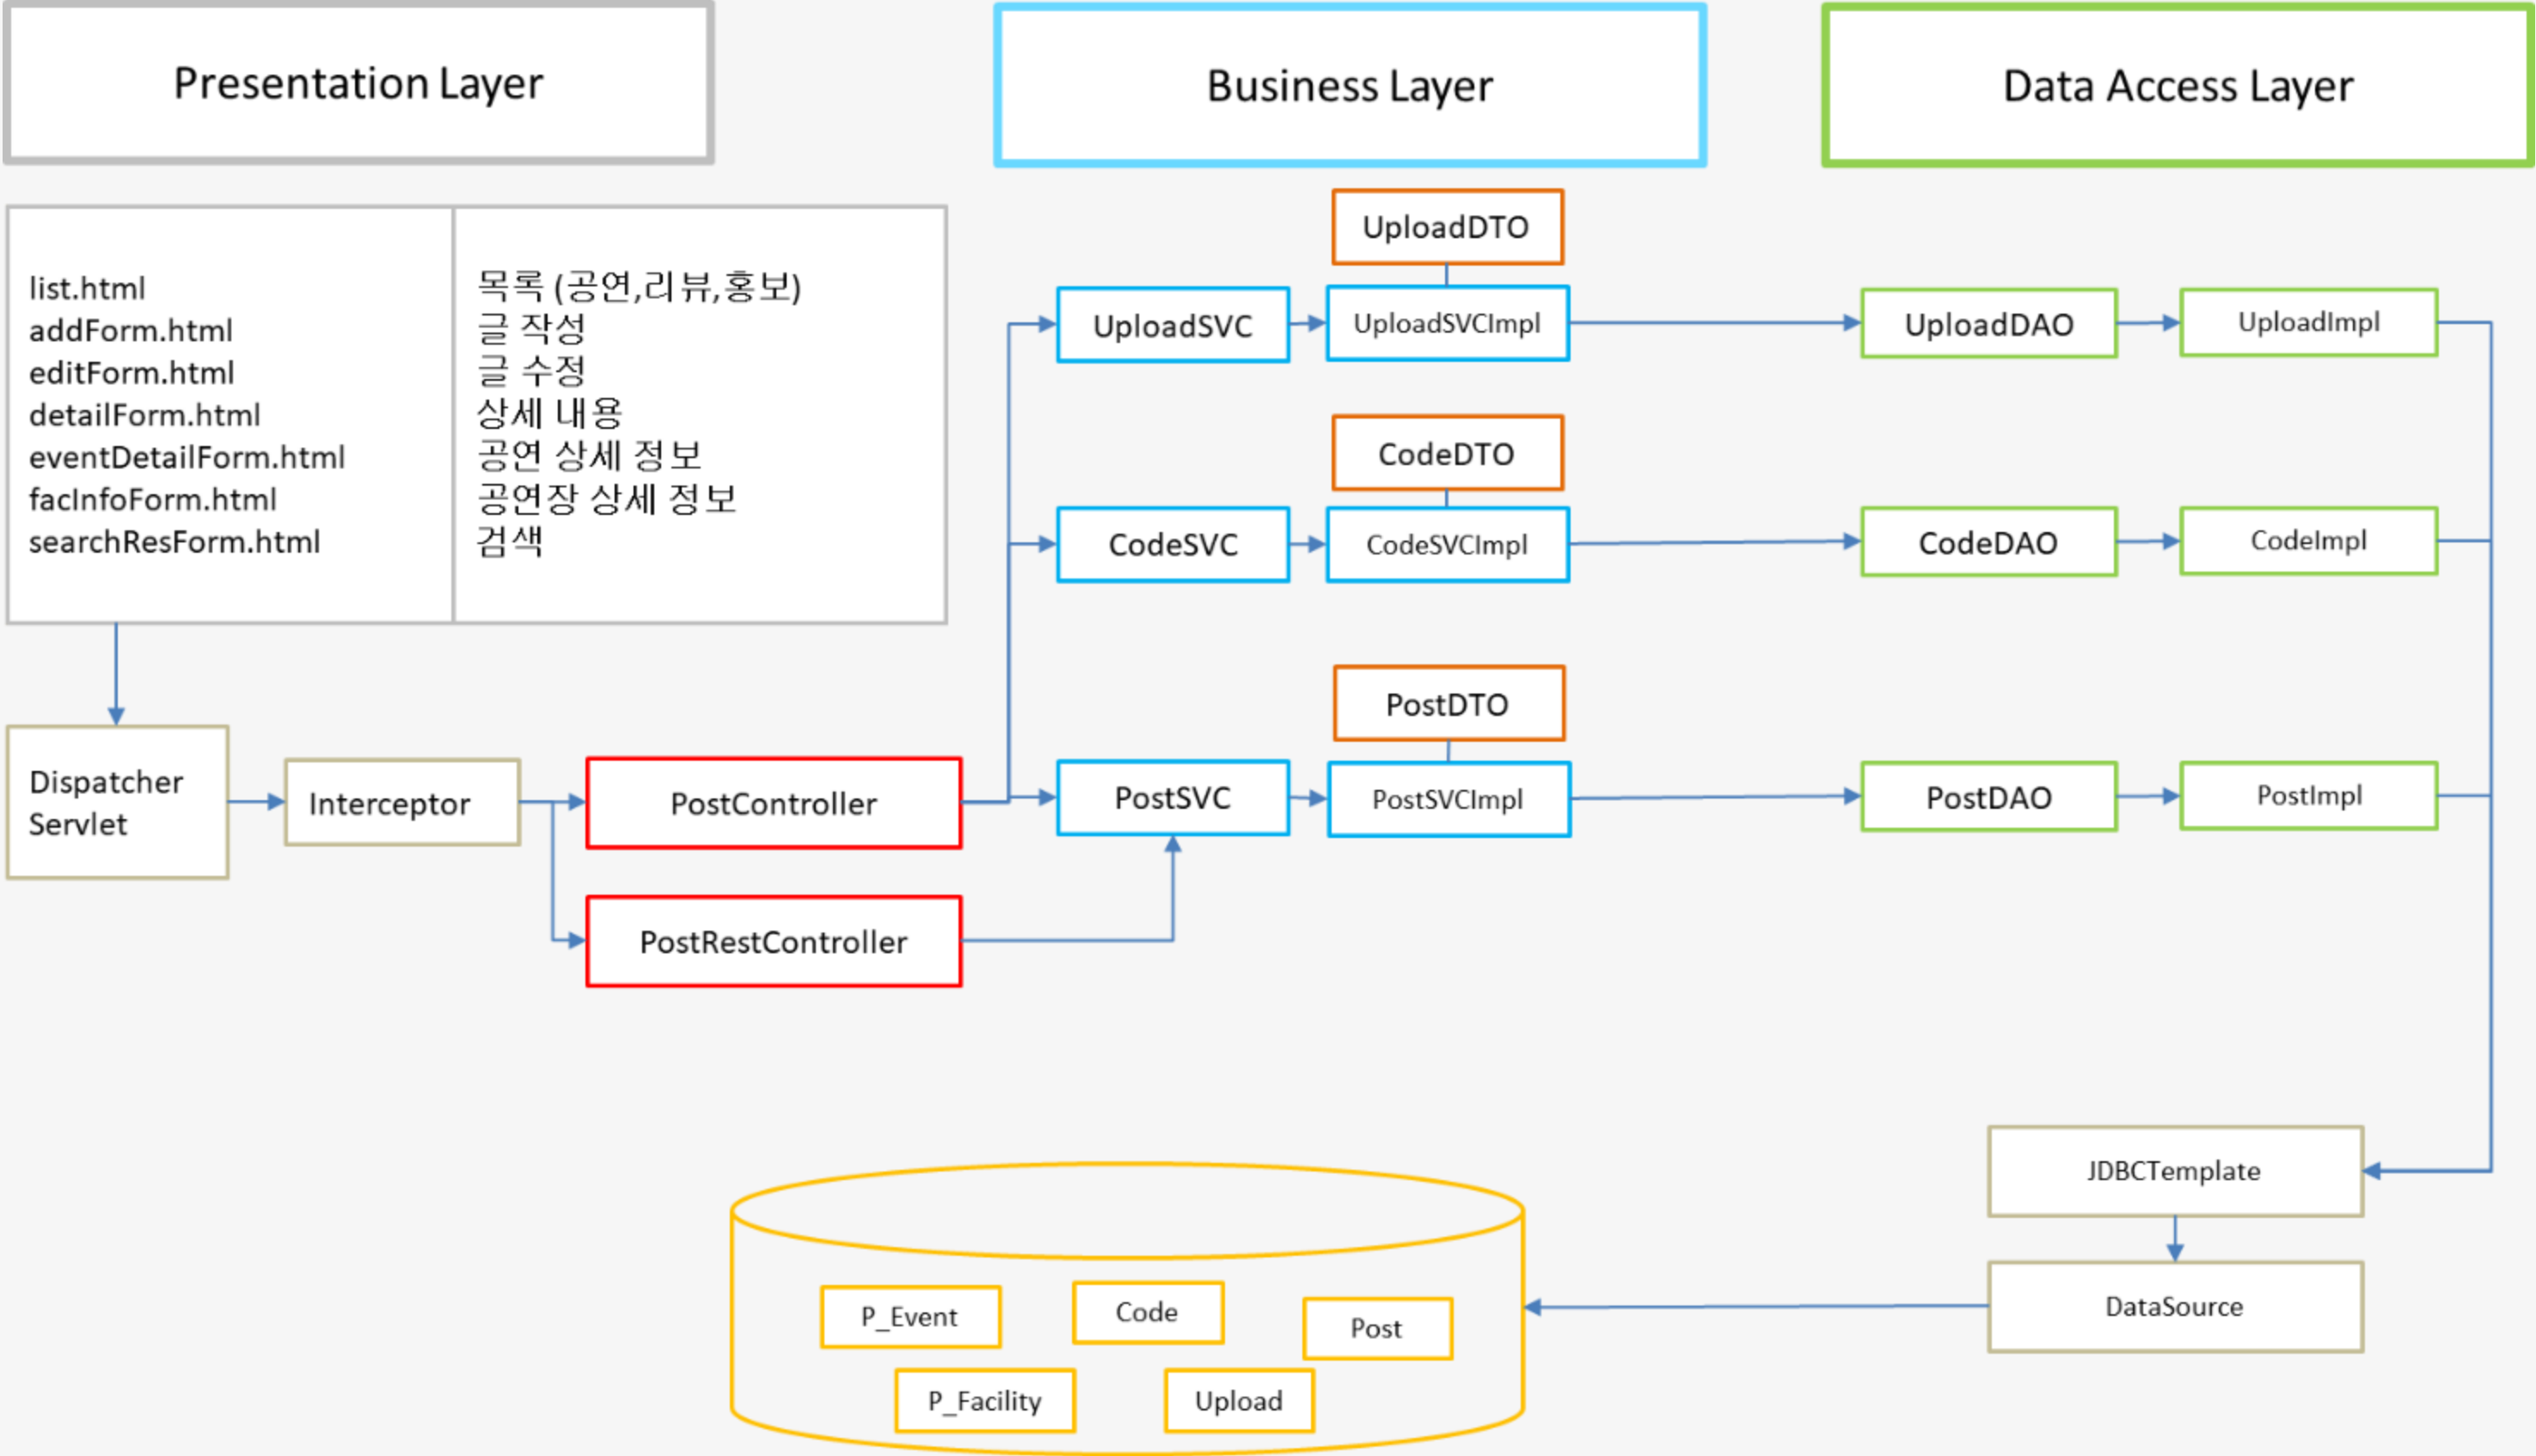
Presentation Layer

Business Layer

Data Access Layer

list.html
addForm.html
editForm.html
detailForm.html
eventDetailForm.html
facInfoForm.html
searchResForm.html

목록 (공연,리뷰,홍보)
글 작성
글 수정
상세 내용
공연 상세 정보
공연장 상세 정보
검색

UploadDTO

UploadSVC

UploadSVCImpl

UploadDAO

UploadImpl

CodeDTO

CodeSVC

CodeSVCImpl

CodeDAO

CodeImpl

PostDTO

Dispatcher Servlet

Interceptor

PostController

PostSVC

PostSVCImpl

PostDAO

PostImpl

PostRestController

JDBCTemplate

DataSource

P_Event

Code

Post

P_Facility

Upload